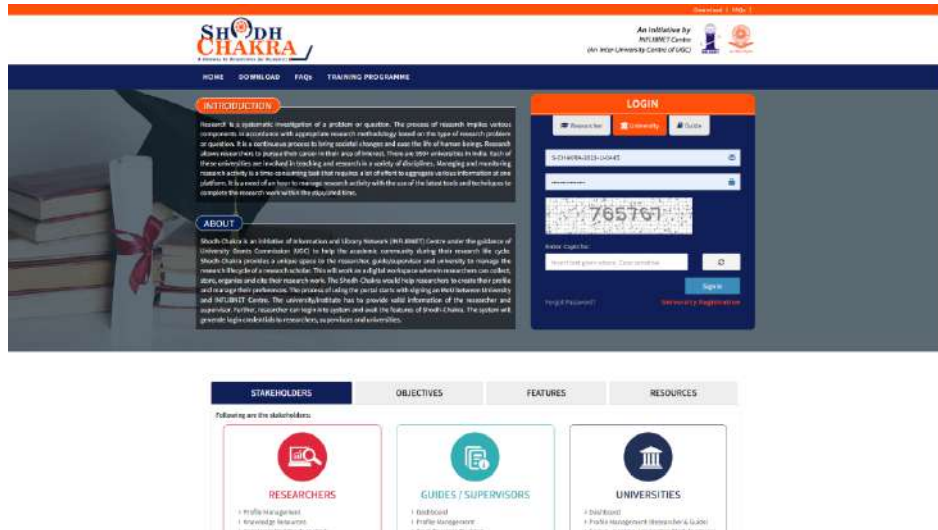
Download | FAQs |

SHODH CHAKRA
A Journey to Excellence in Research

An initiative by INFLIBNET Centre (An Inter-University Centre of UGC)

HOME DOWNLOAD FAQs TRAINING PROGRAMME

INTRODUCTION

Research is a systematic investigation of a problem or question. The process of research implies various components in accordance with appropriate research methodology based on the type of research problem or question. It is a continuous process to bring societal changes and ease the life of human beings. Research allows researchers to pursue their career in their area of interest. There are 950+ universities in India. Each of these universities are involved in teaching and research in a variety of disciplines. Managing and monitoring research activity is a time consuming task that requires a lot of effort to aggregate various information at one platform. It is a need of an hour to manage research activity with the use of the latest tools and techniques to complete the research work within the stipulated time.

ABOUT

Shodh Chakra is an initiative of Information and Library Network (INFLIBNET) Centre under the guidance of University Grants Commission (UGC) to help the academic community during their research life cycle. Shodh Chakra provides a unique space to the researcher, guide/supervisor and university to manage the research lifecycle of a research scholar. This will work as a digital workspace wherein researchers can collect, store, organize and cite their research work. The Shodh Chakra would help researchers to create their profile and manage their preferences. The process of using the portal starts with signing an MoU between University and INFLIBNET Centre. The university/institute has to provide valid information of the researcher and supervisor. Further, researcher can login into system and avail the features of Shodh-Chakra. The system will generate login credentials to researchers, supervisors and universities.

LOGIN

Researcher University Guide

S-CHAKRA-2015-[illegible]

765767

Enter Captcha:

Sign In

Forgot Password? University Registration

STAKEHOLDERS OBJECTIVES FEATURES RESOURCES

Following are the stakeholders:

RESEARCHERS
• Profile Management
• Knowledge Resources

GUIDES / SUPERVISORS
• Dashboard
• Profile Management

UNIVERSITIES
• Dashboard
• Profile Management (Researcher & Guide)